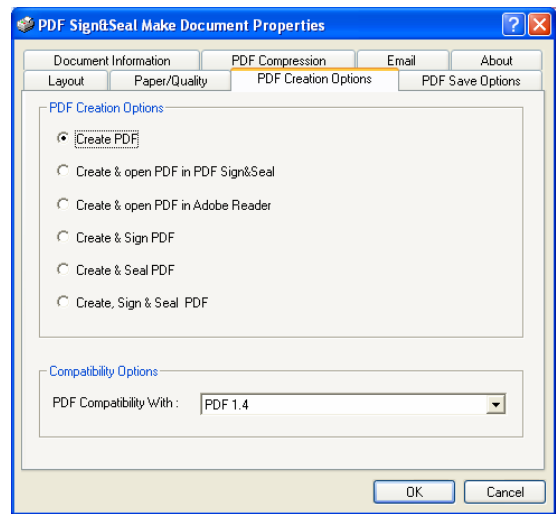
PDF Sign&Seal Make Document Properties

Document Information
PDF Compression
Email
About
Layout
Paper/Quality
PDF Creation Options
PDF Save Options

PDF Creation Options

Create PDF

Create & open PDF in PDF Sign&Seal

Create & open PDF in Adobe Reader

Create & Sign PDF

Create & Seal PDF

Create, Sign & Seal PDF

Compatibility Options

PDF Compatibility With : PDF 1.4

OK
Cancel